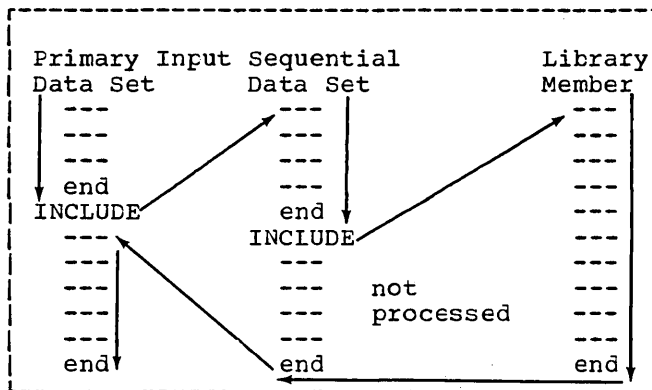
Primary Input Data Set
---
---
---
end
INCLUDE
---
---
---
---
end

Sequential Data Set
---
---
---
---
end
INCLUDE
---
---
---
---
end

not processed

Library Member
---
---
---
---
---
---
---
---
---
---
end